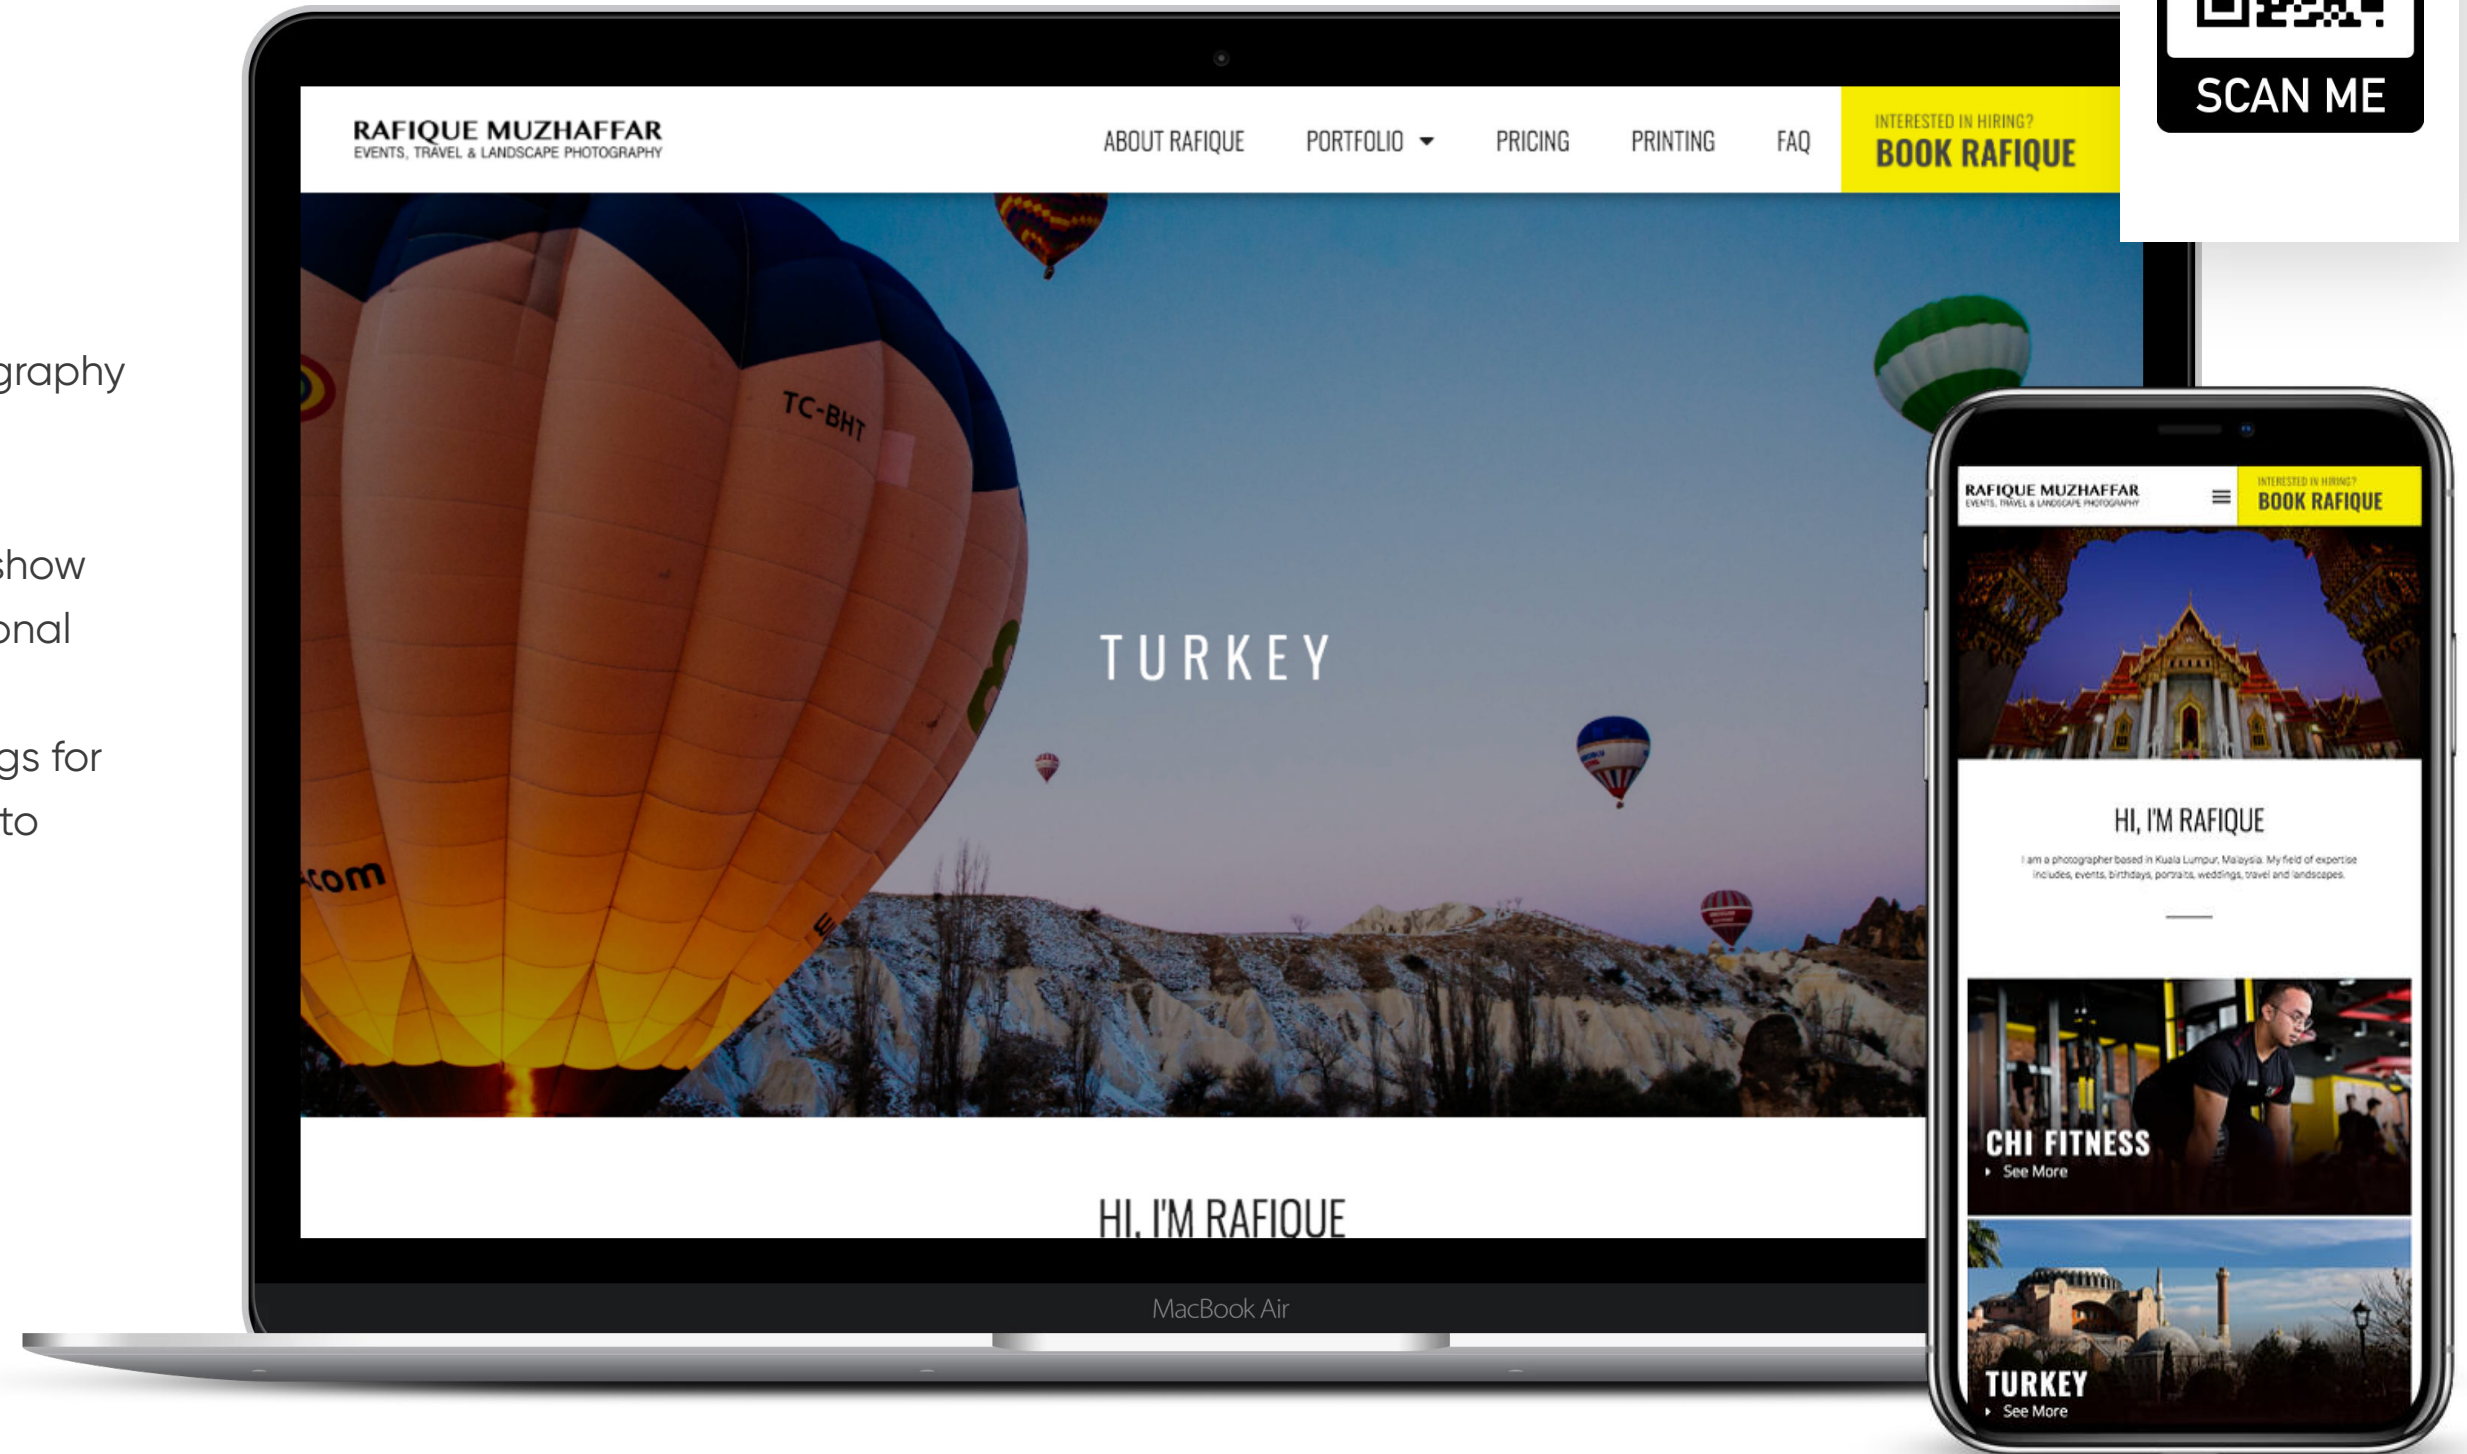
graphy

show
onal

gs for
to

RAFIQUE MUZHAFFAR
EVENTS, TRAVEL & LANDSCAPE PHOTOGRAPHY

ABOUT RAFIQUE PORTFOLIO PRICING PRINTING FAQ

INTERESTED IN HIRING?
BOOK RAFIQUE

SCAN ME

TC-BHT

com

TURKEY

HI, I'M RAFIQUE

MacBook Air

RAFIQUE MUZHAFFAR
EVENTS, TRAVEL & LANDSCAPE PHOTOGRAPHY

INTERESTED IN HIRING?
BOOK RAFIQUE

HI, I'M RAFIQUE

I am a photographer based in Kuala Lumpur, Malaysia. My field of expertise includes, events, birthdays, portraits, weddings, travel and landscapes.

CHI FITNESS
See More

TURKEY
See More